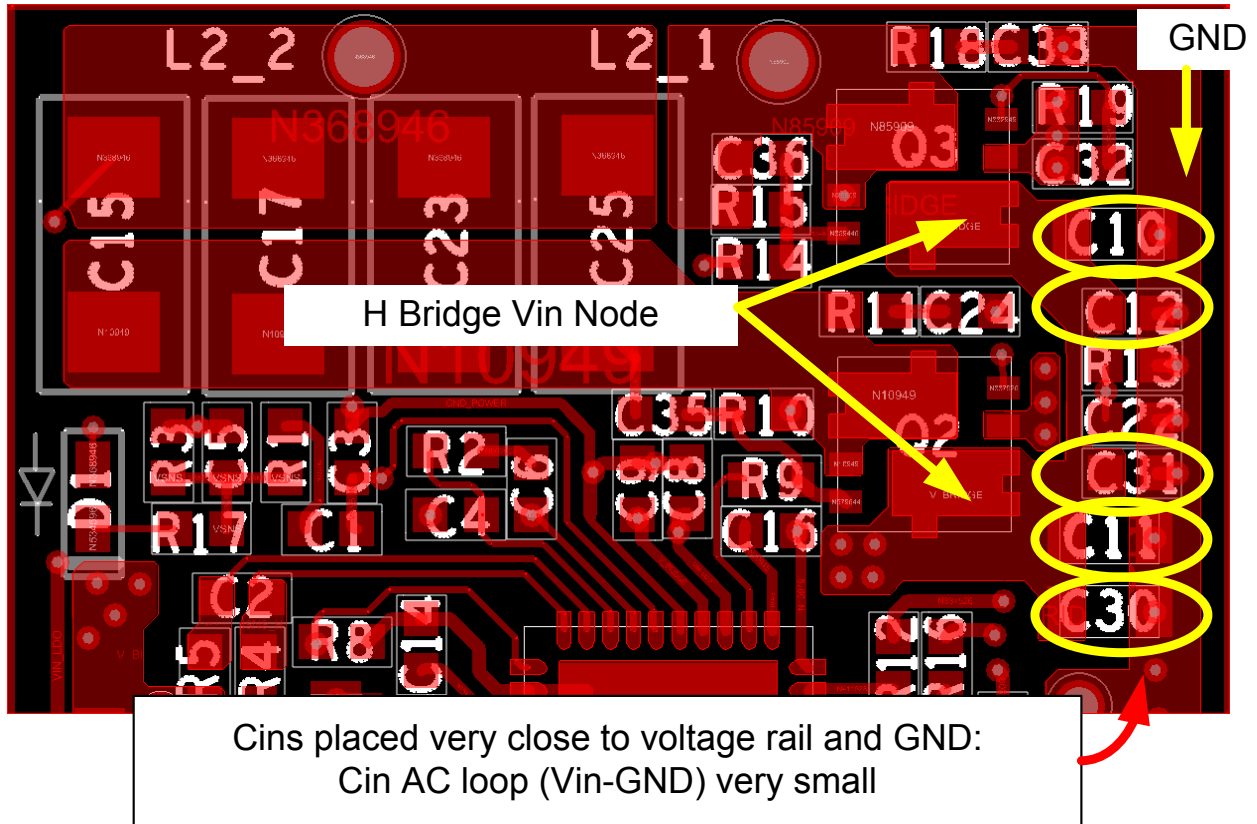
L2_2
L2_1
R18
C33
GND
N368946
N85909
N85909
R19
Q3
C36
C32
R15
C10
R14
C15
C17
C23
C25
H Bridge Vin Node
R11
C24
C12
R13
N10949
N10949
C35
R10
C22
R3
C5
R1
C3
R2
C6
Q2
D1
C9
C8
R9
C31
R17
C1
C4
C16
C11
C2
C14
R12
R16
C30
R5
R4
R8
Cins placed very close to voltage rail and GND:
Cin AC loop (Vin-GND) very small